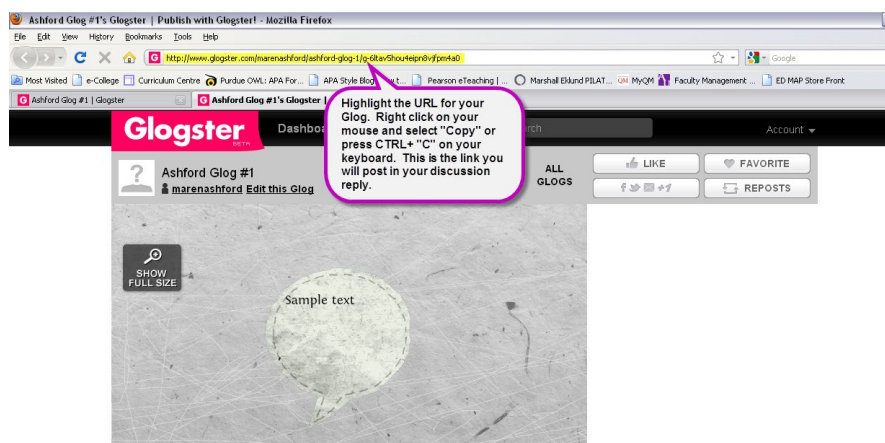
Ashford Glog #1's Glogster | Publish with Glogster! - Mozilla Firefox

File Edit View History Bookmarks Tools Help

http://www.glogster.com/marenashford/ashford-glog-1/g-6ltav5hou4eipn8vjfpm4a0

Google

Most Visited e-College Curriculum Centre Purdue OWL: APA For... APA Style Blog... Pearson eTeaching | ... Marshall Eklund PILAT... MyQM Faculty Management ... ED MAP Store Front

Ashford Glog #1 | Glogster

Ashford Glog #1's Glogster |

Highlight the URL for your Glog. Right click on your mouse and select "Copy" or press CTRL+ "C" on your keyboard. This is the link you will post in your discussion reply.

Glogster BETA

Dashbo

rch

Account

Ashford Glog #1

marenashford Edit this Glog

ALL GLOGS

LIKE

FAVORITE

+1

REPOSTS

SHOW FULL SIZE

Sample text